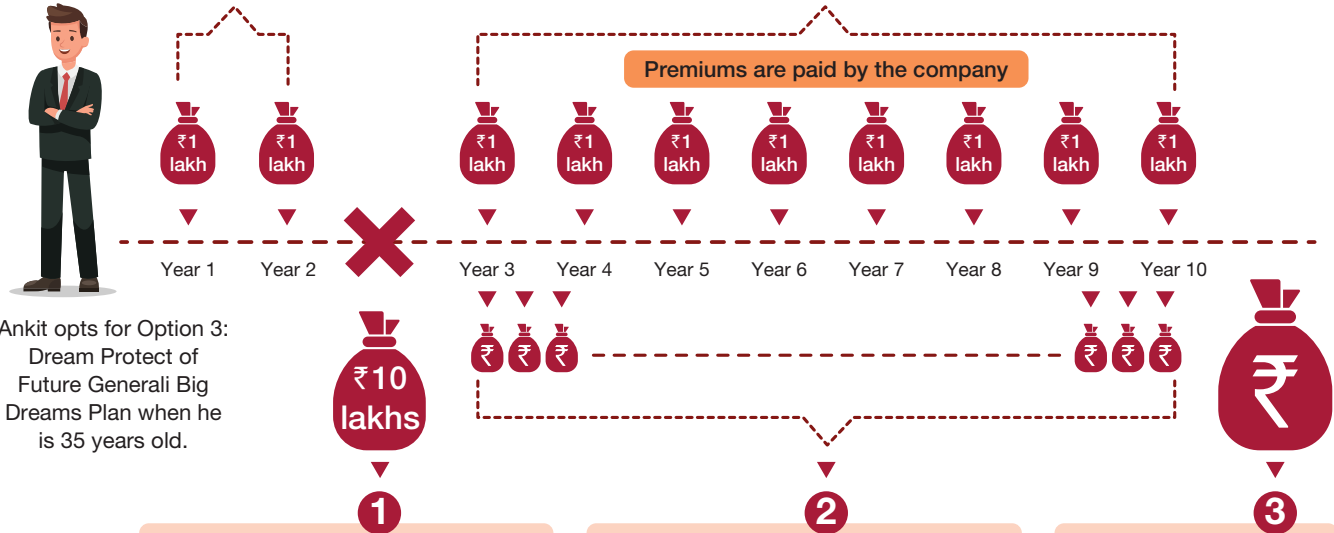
Premiums are paid by the company

₹1 lakh ₹1 lakh ₹1 lakh ₹1 lakh ₹1 lakh ₹1 lakh ₹1 lakh ₹1 lakh ₹1 lakh ₹1 lakh

Year 1 Year 2 Year 3 Year 4 Year 5 Year 6 Year 7 Year 8 Year 9 Year 10

Ankit opts for Option 3: Dream Protect of Future Generali Big Dreams Plan when he is 35 years old.

₹10 lakhs

₹ ₹ ₹ ₹ ₹ ₹

₹

1

2

3